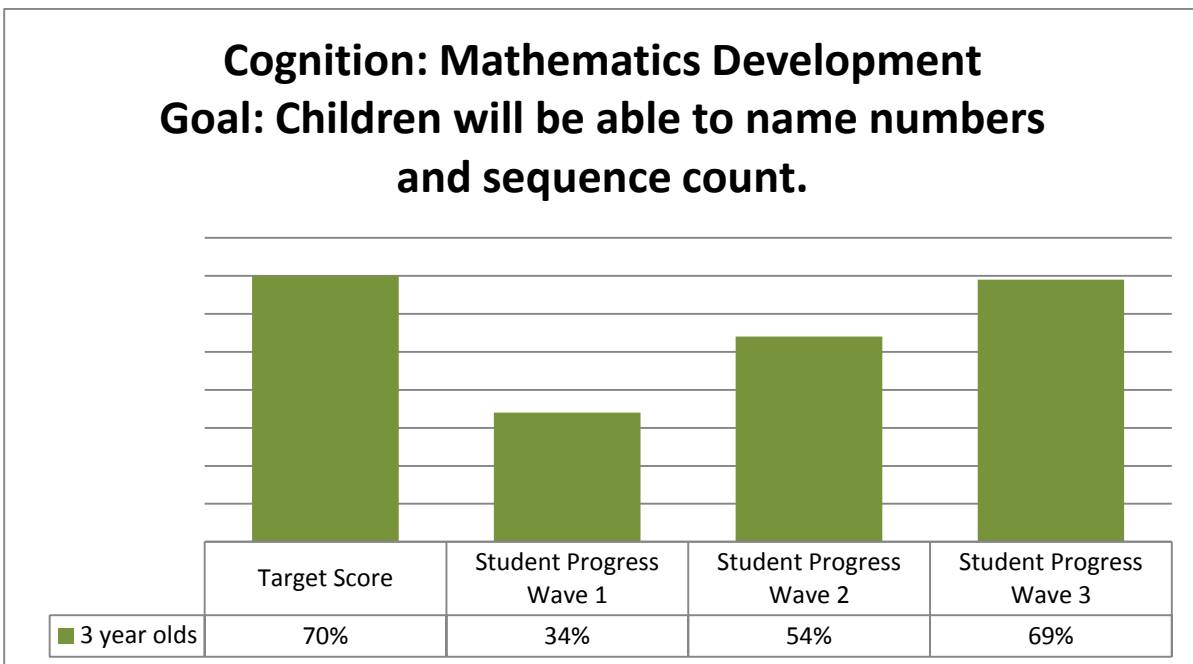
Cognition: Mathematics Development
Goal: Children will be able to name numbers and sequence count.

| | Target Score | Student Progress Wave 1 | Student Progress Wave 2 | Student Progress Wave 3 |
|---|---|---|---|---|
| 3 year olds | 70% | 34% | 54% | 69% |